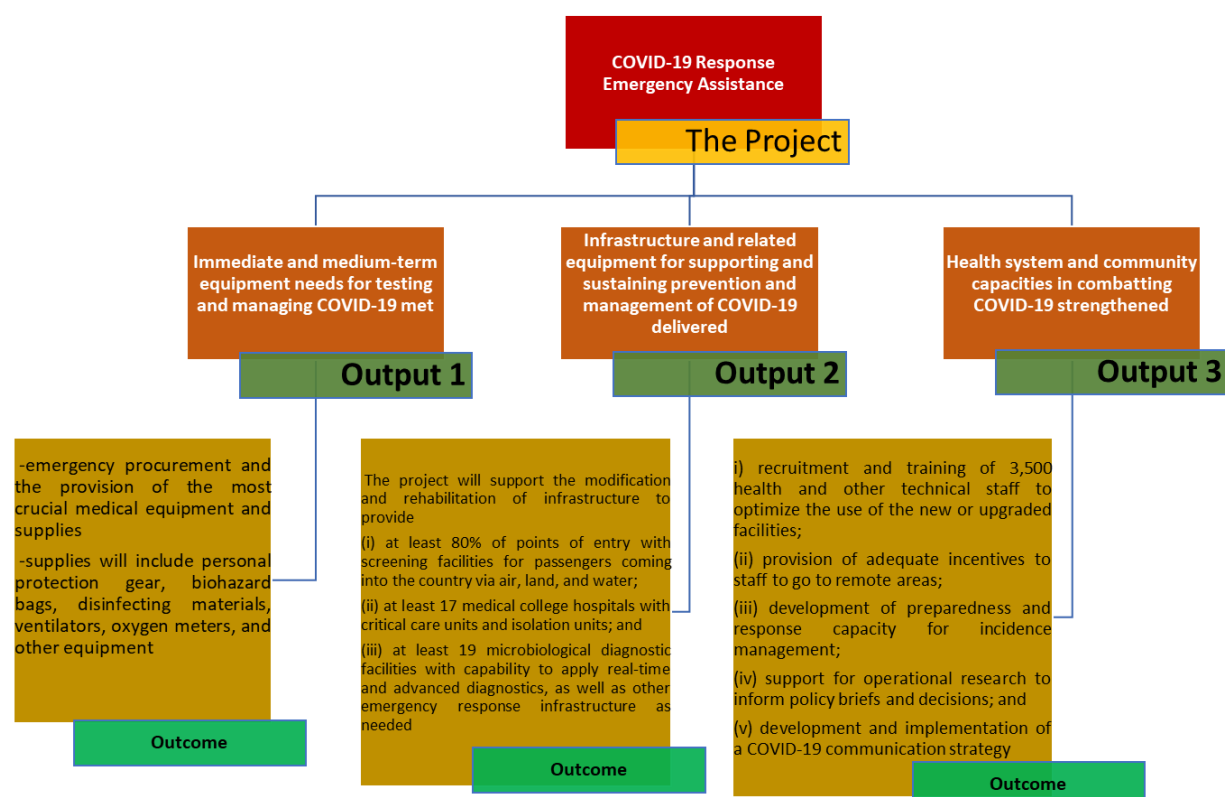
COVID-19 Response Emergency Assistance

The Project

Immediate and medium-term equipment needs for testing and managing COVID-19 met

Output 1

Infrastructure and related equipment for supporting and sustaining prevention and management of COVID-19 delivered

Output 2

Health system and community capacities in combatting COVID-19 strengthened

Output 3

-emergency procurement and the provision of the most crucial medical equipment and supplies

-supplies will include personal protection gear, biohazard bags, disinfecting materials, ventilators, oxygen meters, and other equipment

Outcome

The project will support the modification and rehabilitation of infrastructure to provide

(i) at least 80% of points of entry with screening facilities for passengers coming into the country via air, land, and water;

(ii) at least 17 medical college hospitals with critical care units and isolation units; and

(iii) at least 19 microbiological diagnostic facilities with capability to apply real-time and advanced diagnostics, as well as other emergency response infrastructure as needed

Outcome

i) recruitment and training of 3,500 health and other technical staff to optimize the use of the new or upgraded facilities;

(ii) provision of adequate incentives to staff to go to remote areas;

(iii) development of preparedness and response capacity for incidence management;

(iv) support for operational research to inform policy briefs and decisions; and

(v) development and implementation of a COVID-19 communication strategy

Outcome